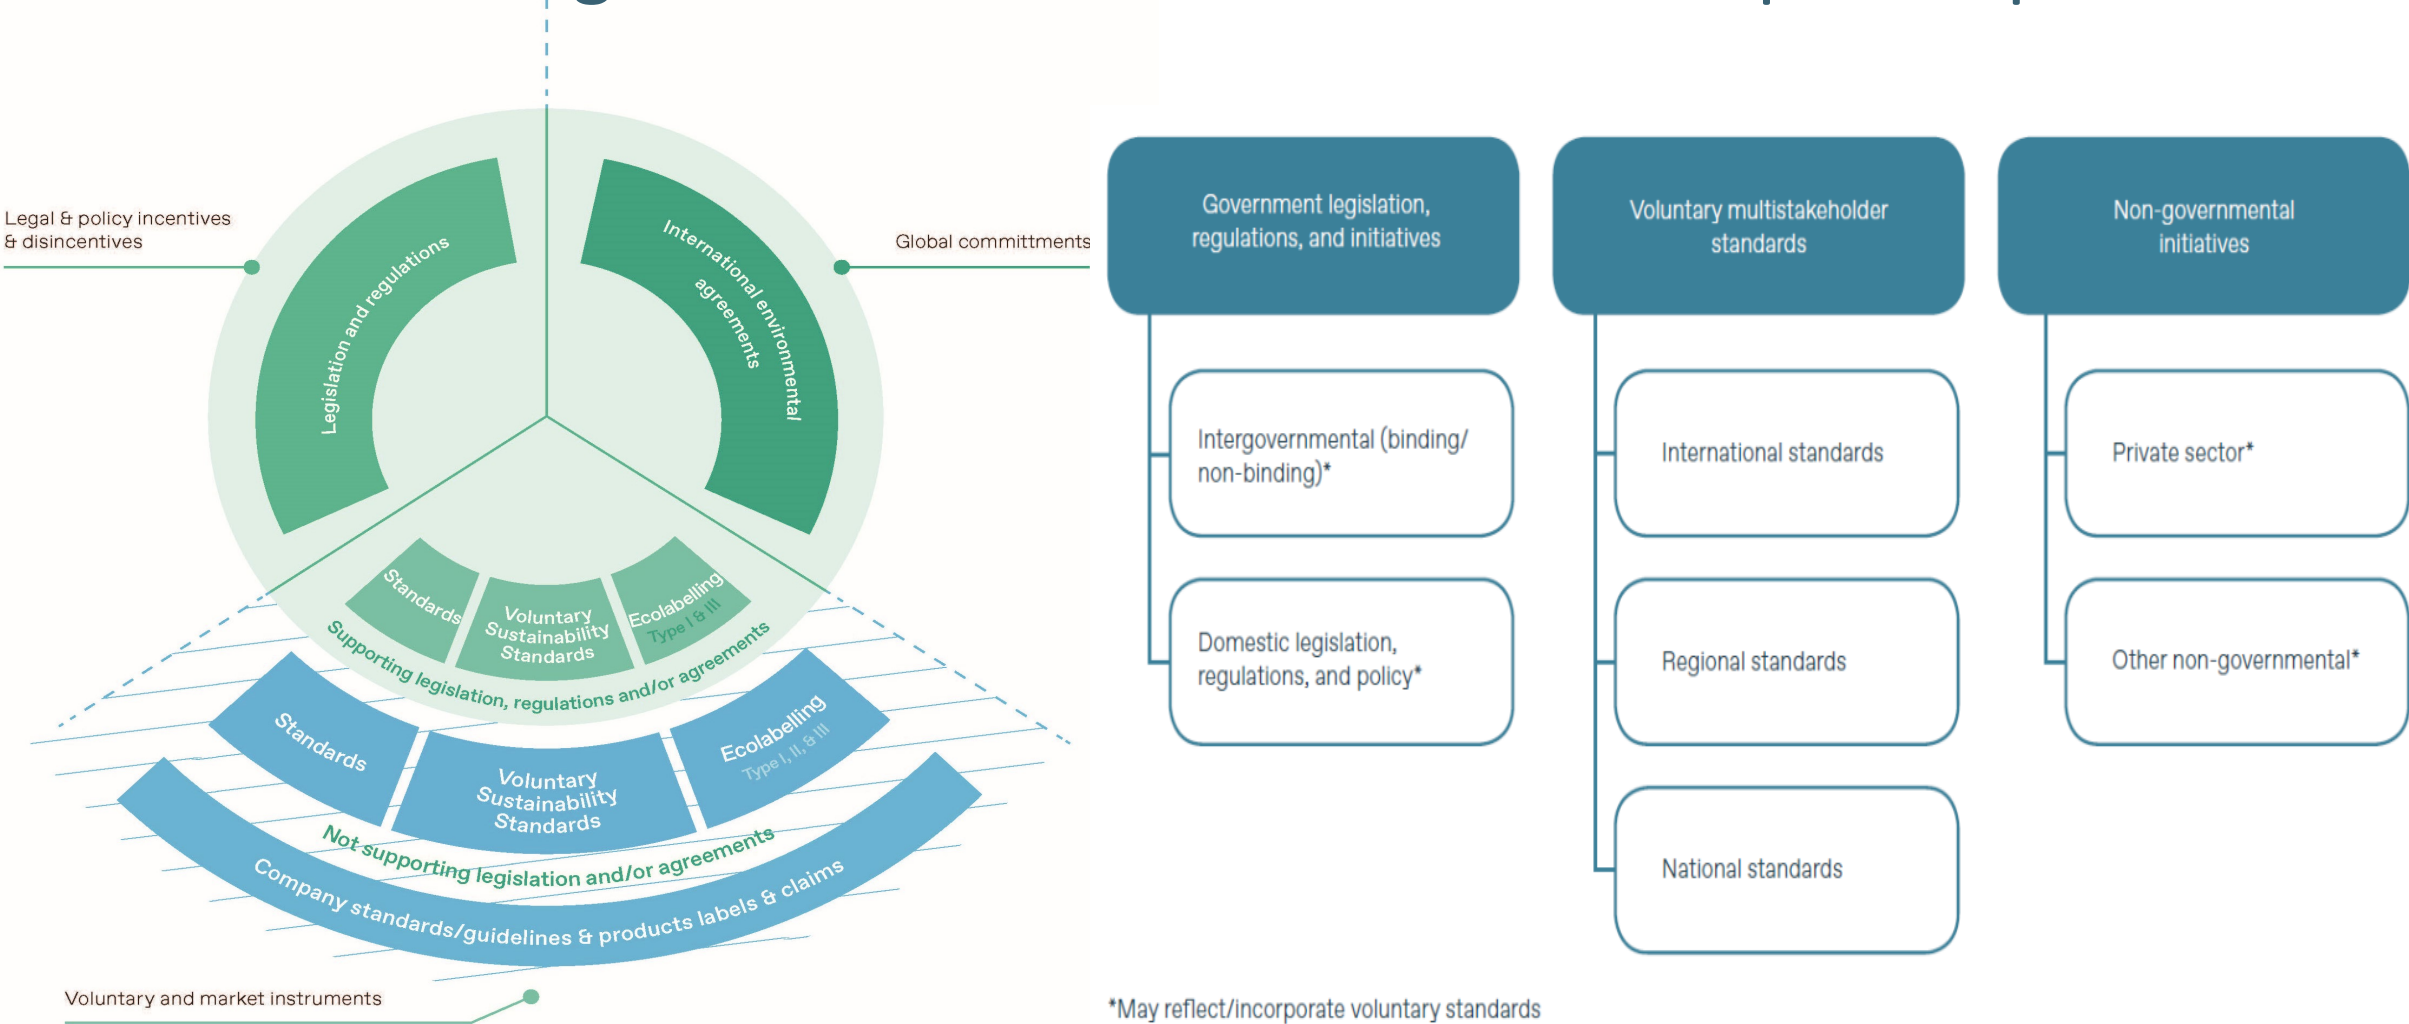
Legal & policy incentives & disincentives

Global committments

Legislation and regulations

International environmental agreements

Standards

Voluntary Sustainability Standards

Ecolabelling Type I & III

Supporting legislation, regulations and/or agreements

Standards

Voluntary Sustainability Standards

Ecolabelling Type I, II, & III

Not supporting legislation and/or agreements

Company standards/guidelines & products labels & claims

Voluntary and market instruments

Government legislation, regulations, and initiatives

Intergovernmental (binding/ non-binding)*

Domestic legislation, regulations, and policy*

Voluntary multistakeholder standards

International standards

Regional standards

National standards

Non-governmental initiatives

Private sector*

Other non-governmental*

*May reflect/incorporate voluntary standards